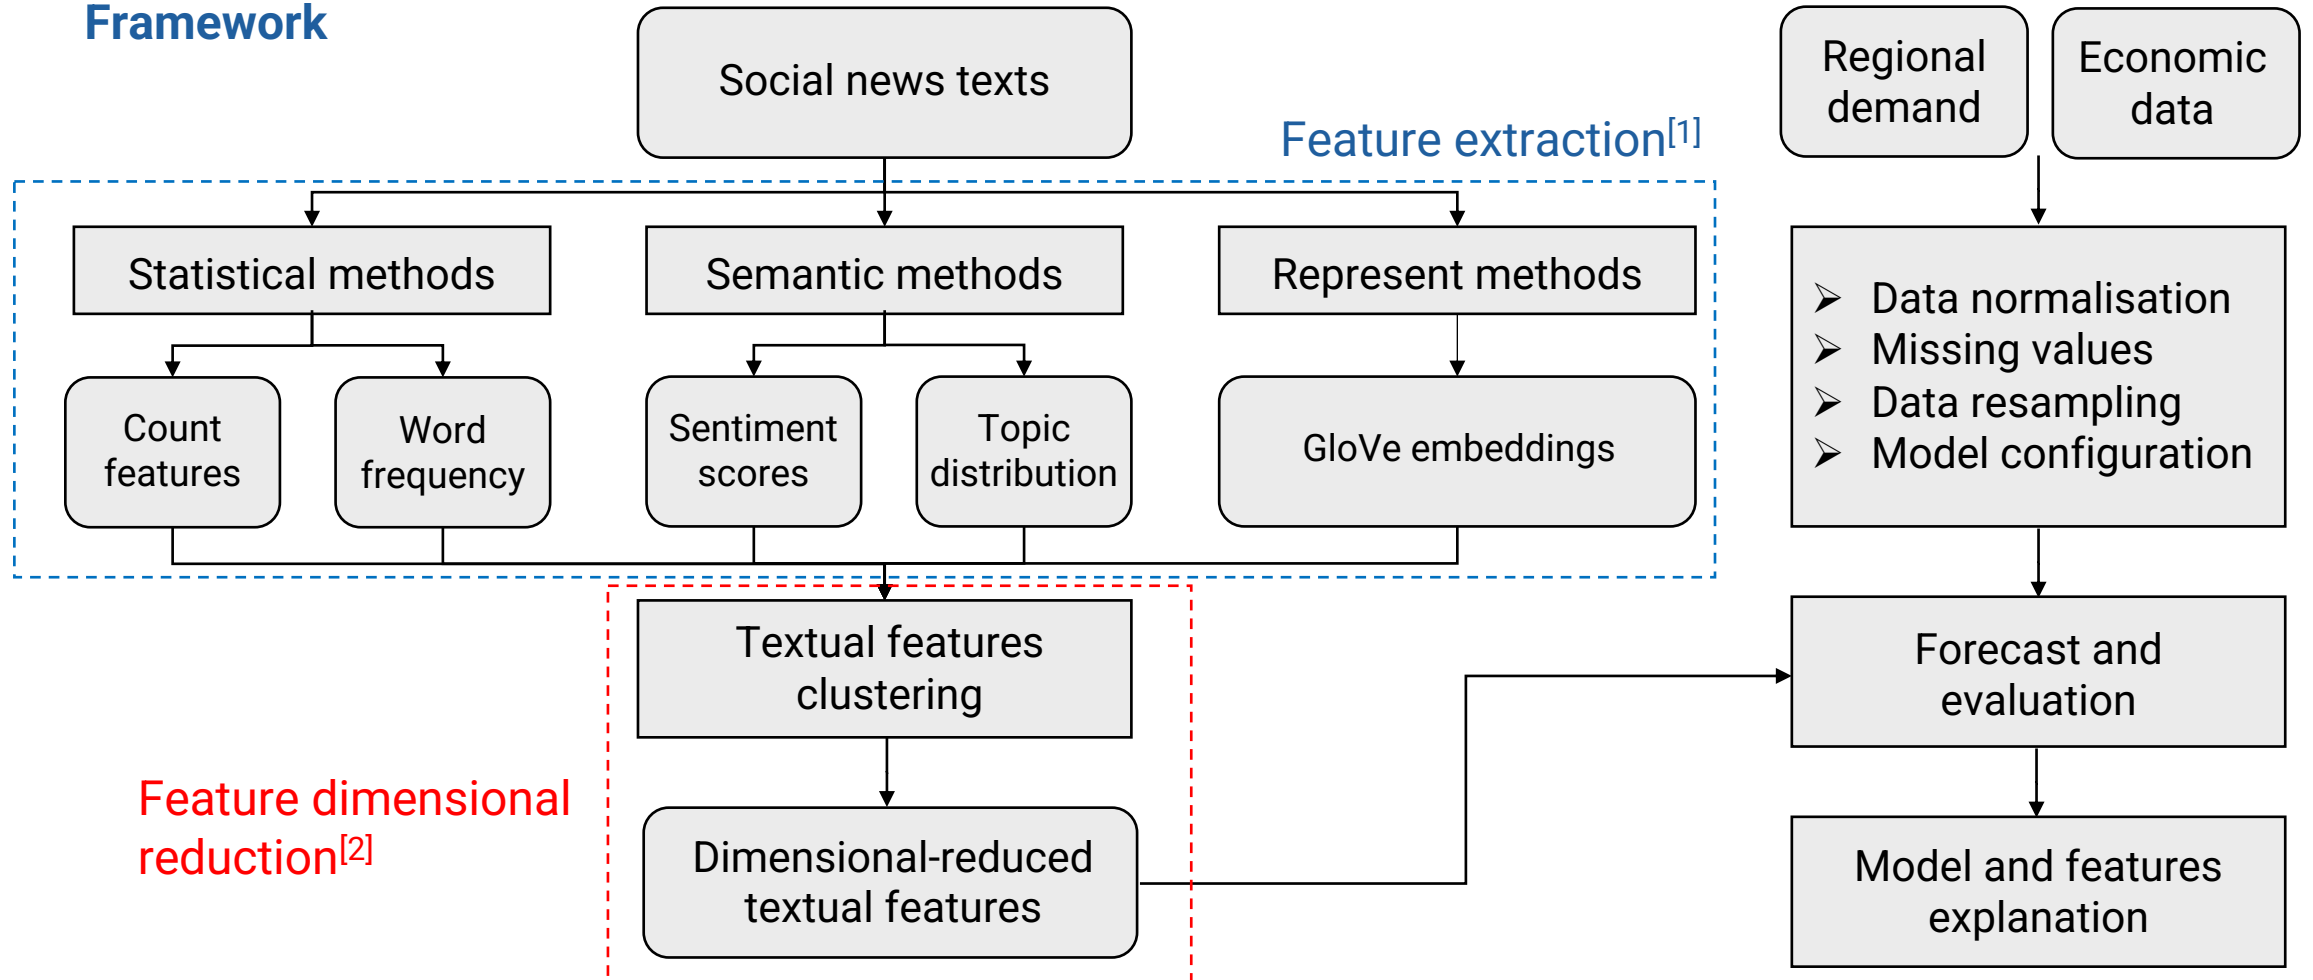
Framework

Social news texts

Feature extraction$^{[1]}$

Regional demand

Economic data

Statistical methods

Semantic methods

Represent methods

Count features

Word frequency

Sentiment scores

Topic distribution

GloVe embeddings

➢ Data normalisation
➢ Missing values
➢ Data resampling
➢ Model configuration

Textual features clustering

Forecast and evaluation

Feature dimensional reduction$^{[2]}$

Dimensional-reduced textual features

Model and features explanation